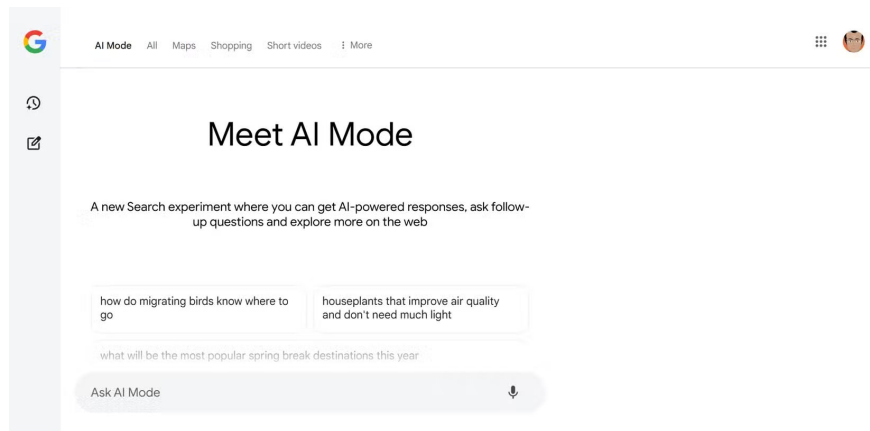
AI Mode All Maps Shopping Short videos ⋮ More

Meet AI Mode

A new Search experiment where you can get AI-powered responses, ask follow-up questions and explore more on the web

how do migrating birds know where to go

houseplants that improve air quality and don't need much light

what will be the most popular spring break destinations this year

Ask AI Mode